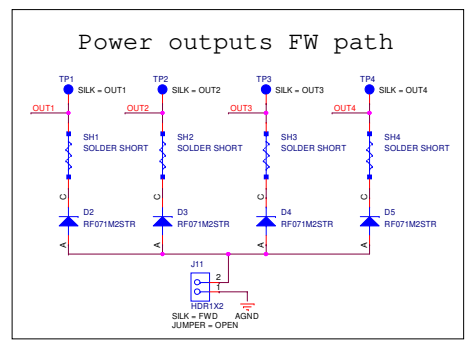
Power outputs FW path

TP1
SILK = OUT1
OUT1
SH1
SOLDER SHORT
C
D2
RF071M2STR
A

TP2
SILK = OUT2
OUT2
SH2
SOLDER SHORT
C
D3
RF071M2STR
A

TP3
SILK = OUT3
OUT3
SH3
SOLDER SHORT
C
D4
RF071M2STR
A

TP4
SILK = OUT4
OUT4
SH4
SOLDER SHORT
C
D5
RF071M2STR
A

J11
2
1
HDR1X2
SILK = FWD
JUMPER = OPEN
AGND